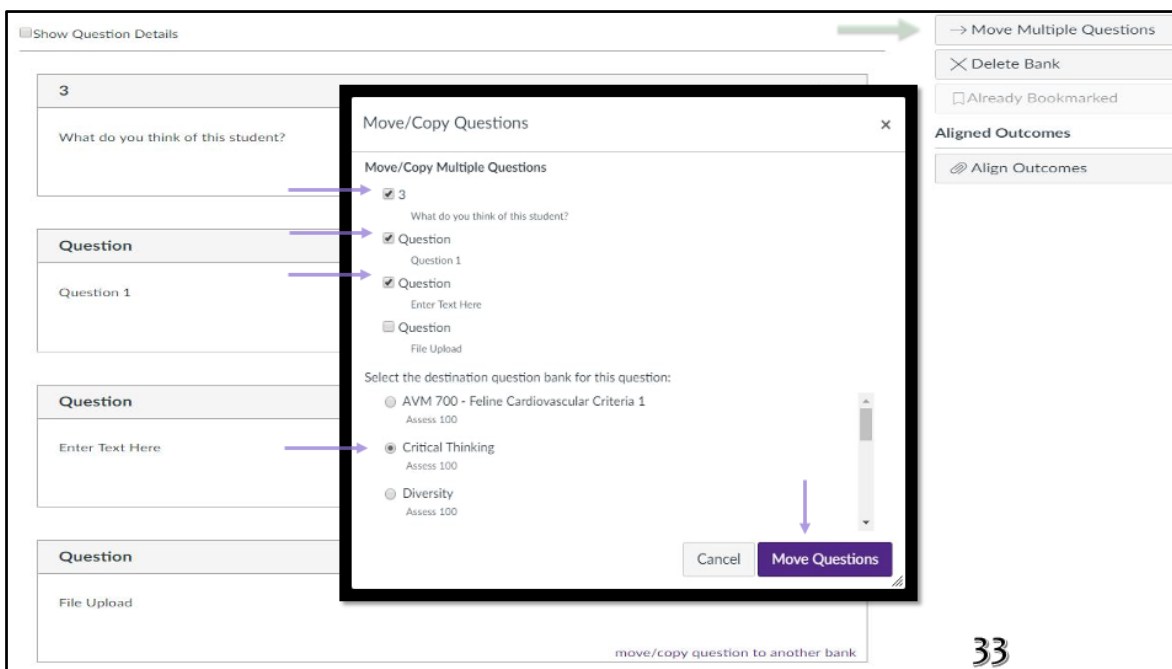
Show Question Details

→ Move Multiple Questions

Delete Bank

Already Bookmarked

Aligned Outcomes

Align Outcomes

3

What do you think of this student?

Question

Question 1

Question

Enter Text Here

Question

File Upload

move/copy question to another bank

Move/Copy Questions

×

Move/Copy Multiple Questions

3
What do you think of this student?

Question
Question 1

Question
Enter Text Here

Question
File Upload

Select the destination question bank for this question:

AVM 700 - Feline Cardiovascular Criteria 1
Assess 100

Critical Thinking
Assess 100

Diversity
Assess 100

Cancel

Move Questions

33